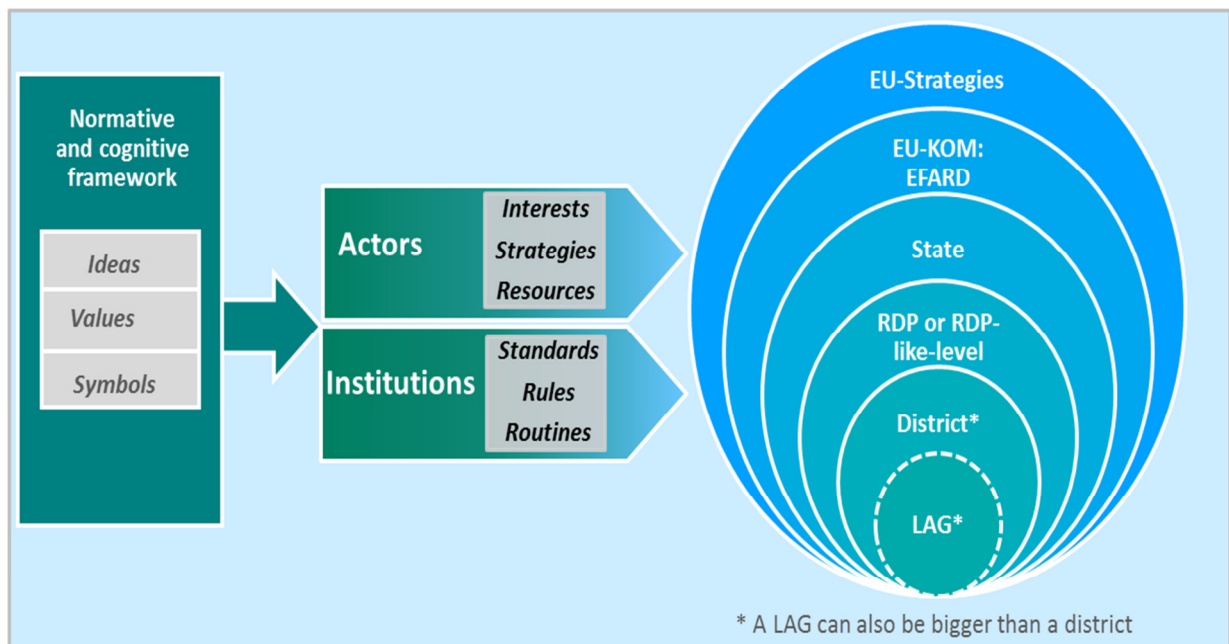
Normative and cognitive framework

Ideas

Values

Symbols

Actors

Interests

Strategies

Resources

Institutions

Standards

Rules

Routines

EU-Strategies

EU-KOM: EFARD

State

RDP or RDP-like-level

District*

LAG*

* A LAG can also be bigger than a district